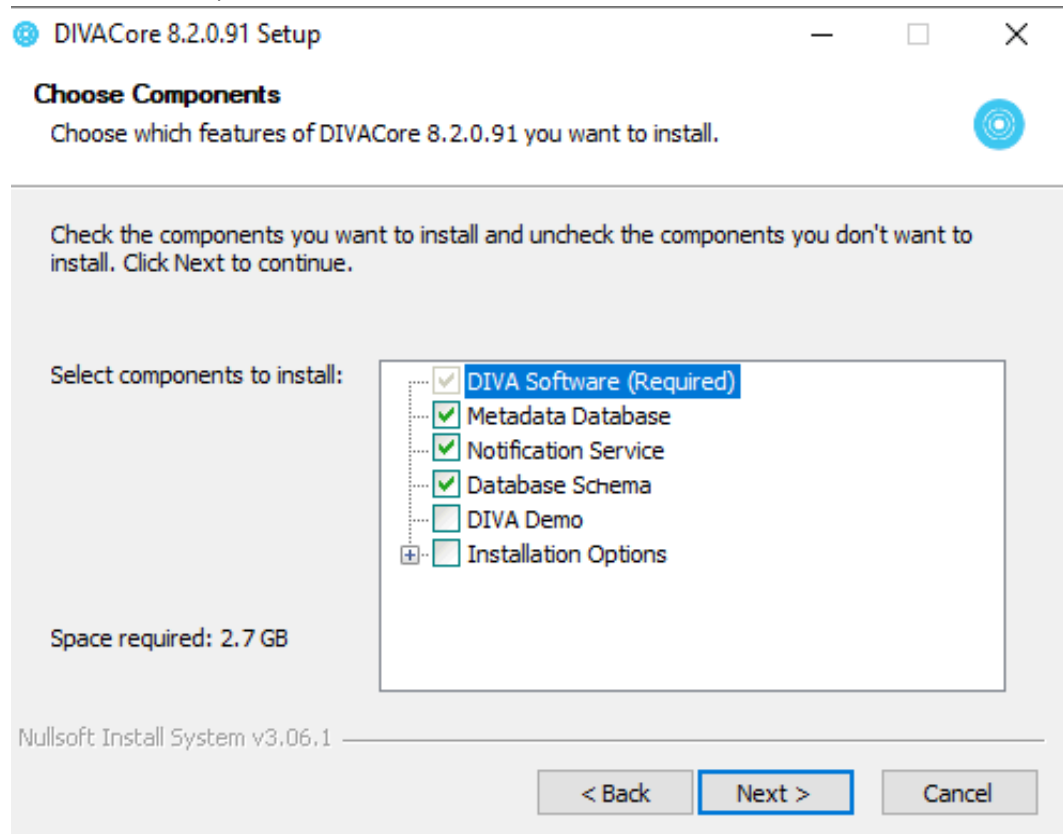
DIVACore 8.2.0.91 Setup

Choose Components
Choose which features of DIVACore 8.2.0.91 you want to install.

Check the components you want to install and uncheck the components you don't want to install. Click Next to continue.

Select components to install:

DIVA Software (Required)
Metadata Database
Notification Service
Database Schema
DIVA Demo
Installation Options

Space required: 2.7 GB

Nullsoft Install System v3.06.1

< Back
Next >
Cancel